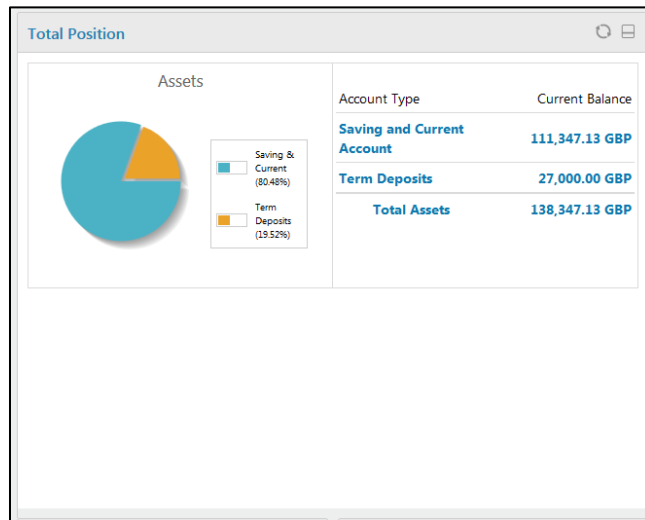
Total Position

Assets

Saving & Current (80.48%)

Term Deposits (19.52%)

| Account Type | Current Balance |
|---|---|
| Saving and Current Account | 111,347.13 GBP |
| Term Deposits | 27,000.00 GBP |
| Total Assets | 138,347.13 GBP |